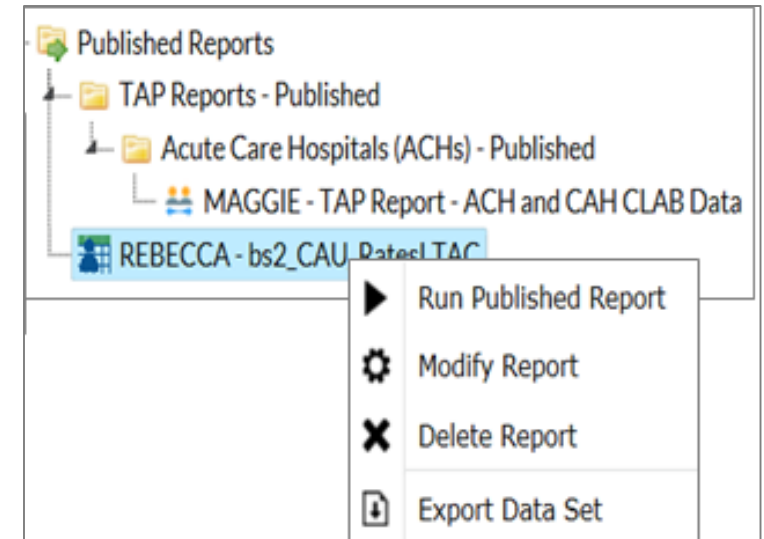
Published Reports

TAP Reports - Published

Acute Care Hospitals (ACHs) - Published

MAGGIE - TAP Report - ACH and CAH CLAB Data

REBECCA - bs2_CAU_Rates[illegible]

Run Published Report

Modify Report

Delete Report

Export Data Set